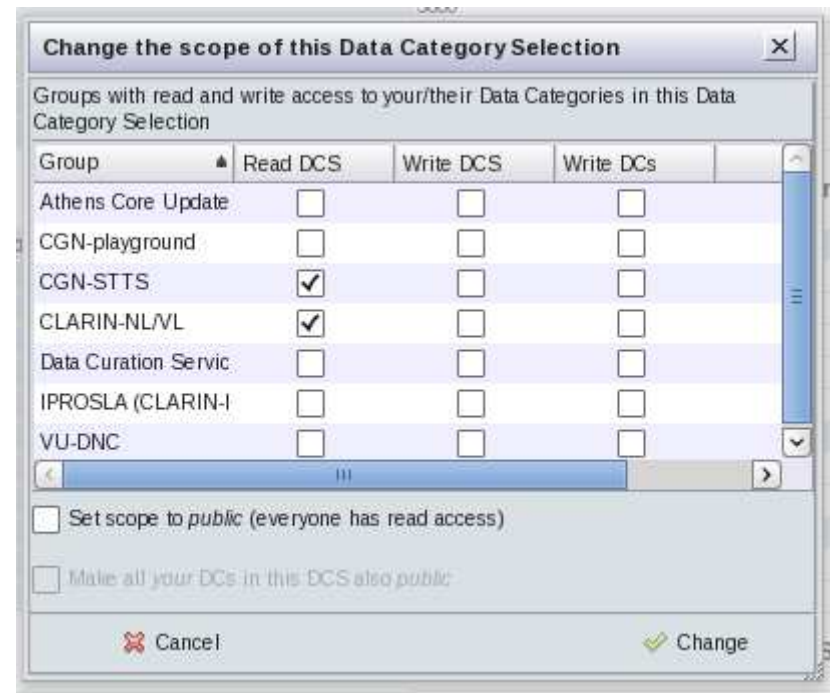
Change the scope of this Data Category Selection

Groups with read and write access to your/their Data Categories in this Data Category Selection

| Group | Read DCS | Write DCS | Write DCs |
|---|---|---|---|
| Athens Core Update | ☐ | ☐ | ☐ |
| CGN-playground | ☐ | ☐ | ☐ |
| CGN-STTS | ☑ | ☐ | ☐ |
| CLARIN-NL/VL | ☑ | ☐ | ☐ |
| Data Curation Servic | ☐ | ☐ | ☐ |
| IPROSLA (CLARIN-I | ☐ | ☐ | ☐ |
| VU-DNC | ☐ | ☐ | ☐ |

Set scope to public (everyone has read access)

Make all your DCs in this DCS also public

Cancel

Change